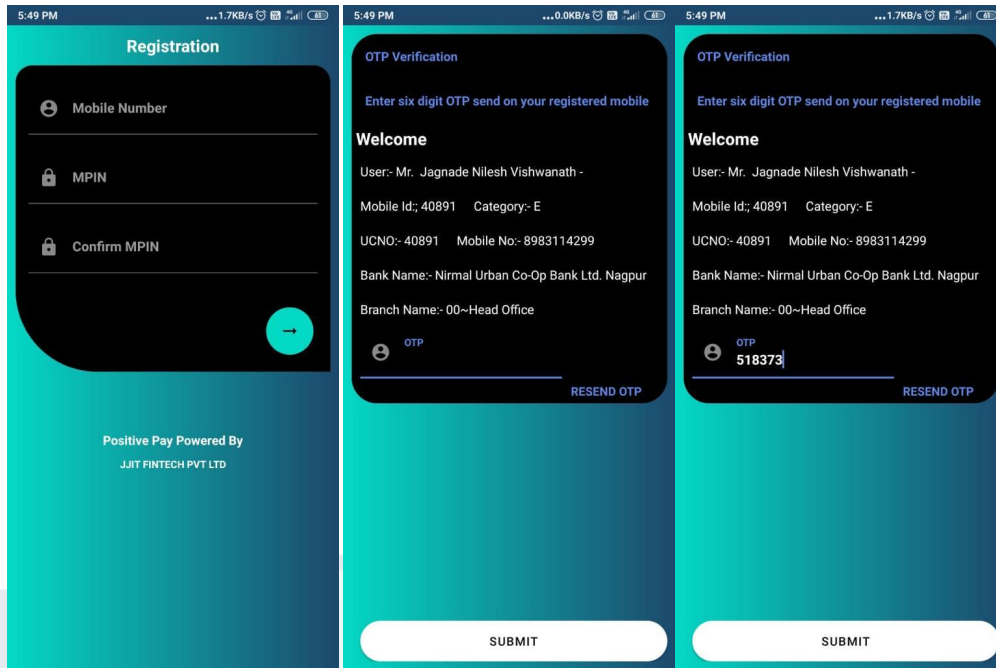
5:49 PM ...1.7KB/s 61

Registration

Mobile Number

MPIN

Confirm MPIN

Positive Pay Powered By

JJIT FINTECH PVT LTD

5:49 PM ...0.0KB/s 61

OTP Verification

Enter six digit OTP send on your registered mobile

Welcome

User:- Mr. Jagnade Nilesh Vishwanath -

Mobile Id:; 40891 Category:- E

UCNO:- 40891 Mobile No:- 8983114299

Bank Name:- Nirmal Urban Co-Op Bank Ltd. Nagpur

Branch Name:- 00~Head Office

OTP

RESEND OTP

SUBMIT

5:49 PM ...1.7KB/s 61

OTP Verification

Enter six digit OTP send on your registered mobile

Welcome

User:- Mr. Jagnade Nilesh Vishwanath -

Mobile Id:; 40891 Category:- E

UCNO:- 40891 Mobile No:- 8983114299

Bank Name:- Nirmal Urban Co-Op Bank Ltd. Nagpur

Branch Name:- 00~Head Office

OTP
518373

RESEND OTP

SUBMIT